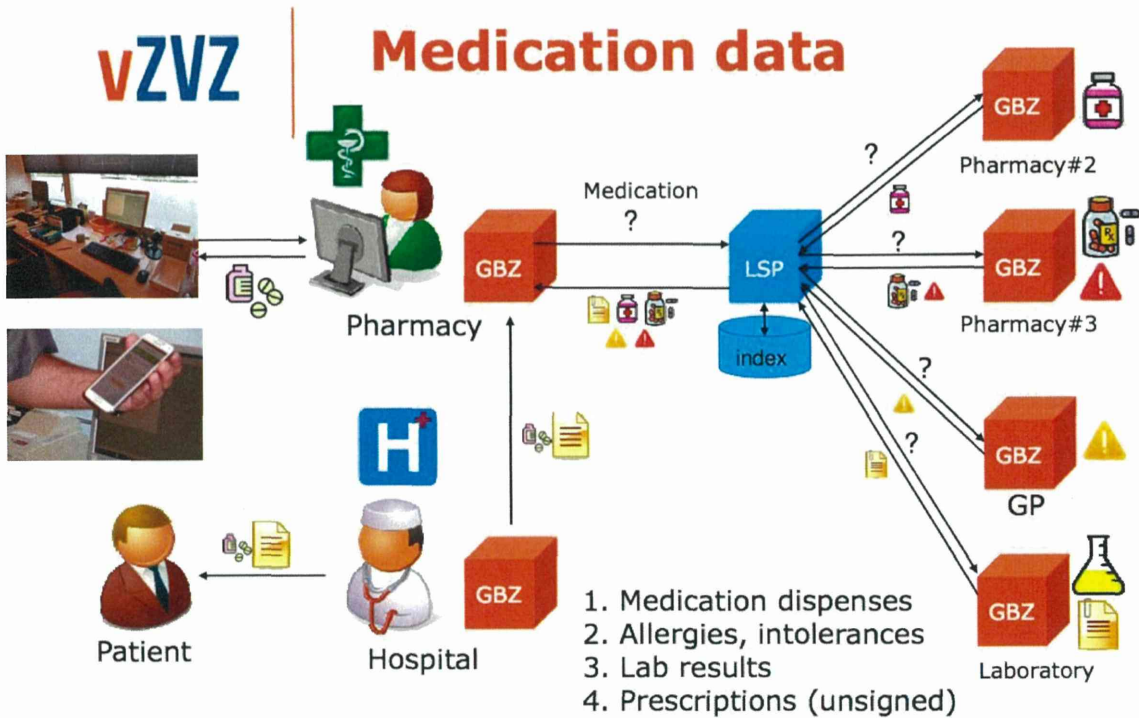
vZVZ

Medication data

Pharmacy

GBZ

Medication
?

LSP

index

?

GBZ

Pharmacy#2

?

GBZ

Pharmacy#3

?

?

GBZ

GP

GBZ

Laboratory

H

Patient

Hospital

GBZ

1. Medication dispenses
2. Allergies, intolerances
3. Lab results
4. Prescriptions (unsigned)